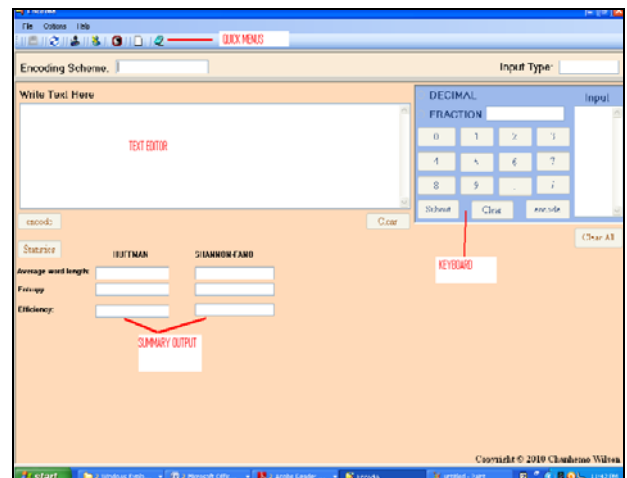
File Options Help

QUICK MENUS

Encoding Scheme.

Input Type:

Write Text Here

TEXT EDITOR

DECIMAL

FRACTION

Input

0 1 2 3

4 5 6 7

8 9 . /

Submit Clear encode

encode

Clear

Clear All

Statistics

HUFFMAN

SHANNON-FANO

Average word length:

Entropy

Efficiency:

KEYBOARD

SUMMARY OUTPUT

Copyright © 2010 Chanhemo Wilson

start